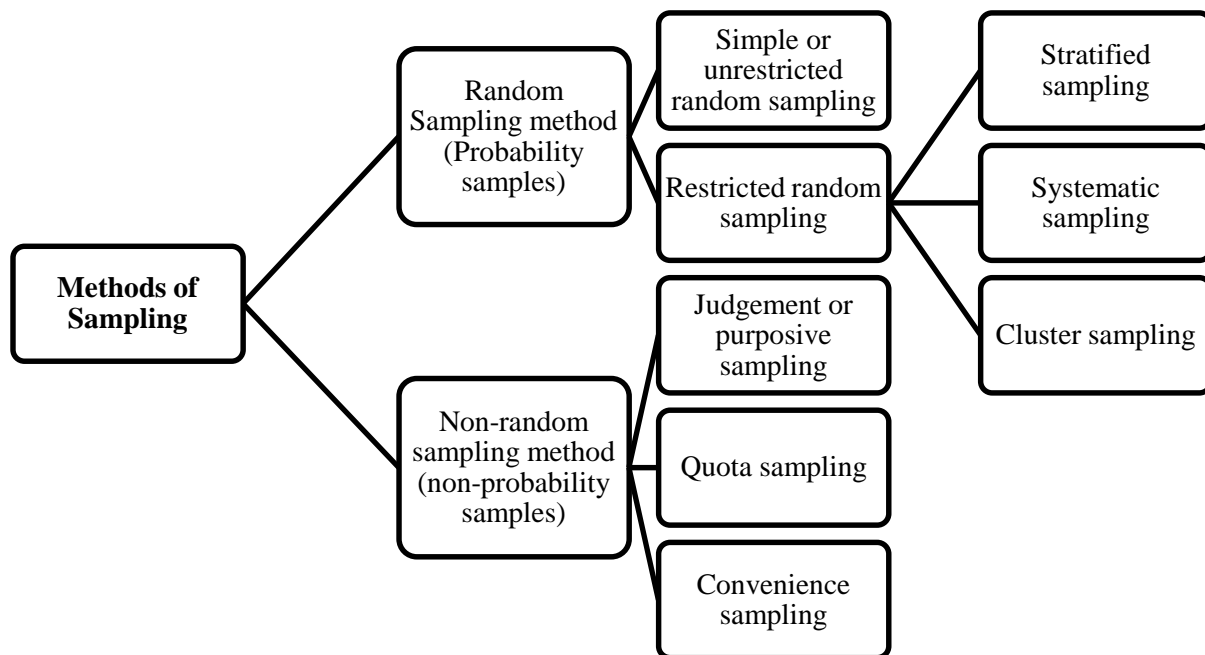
Methods of Sampling

Random Sampling method (Probability samples)

Simple or unrestricted random sampling

Restricted random sampling

Stratified sampling

Systematic sampling

Cluster sampling

Non-random sampling method (non-probability samples)

Judgement or purposive sampling

Quota sampling

Convenience sampling